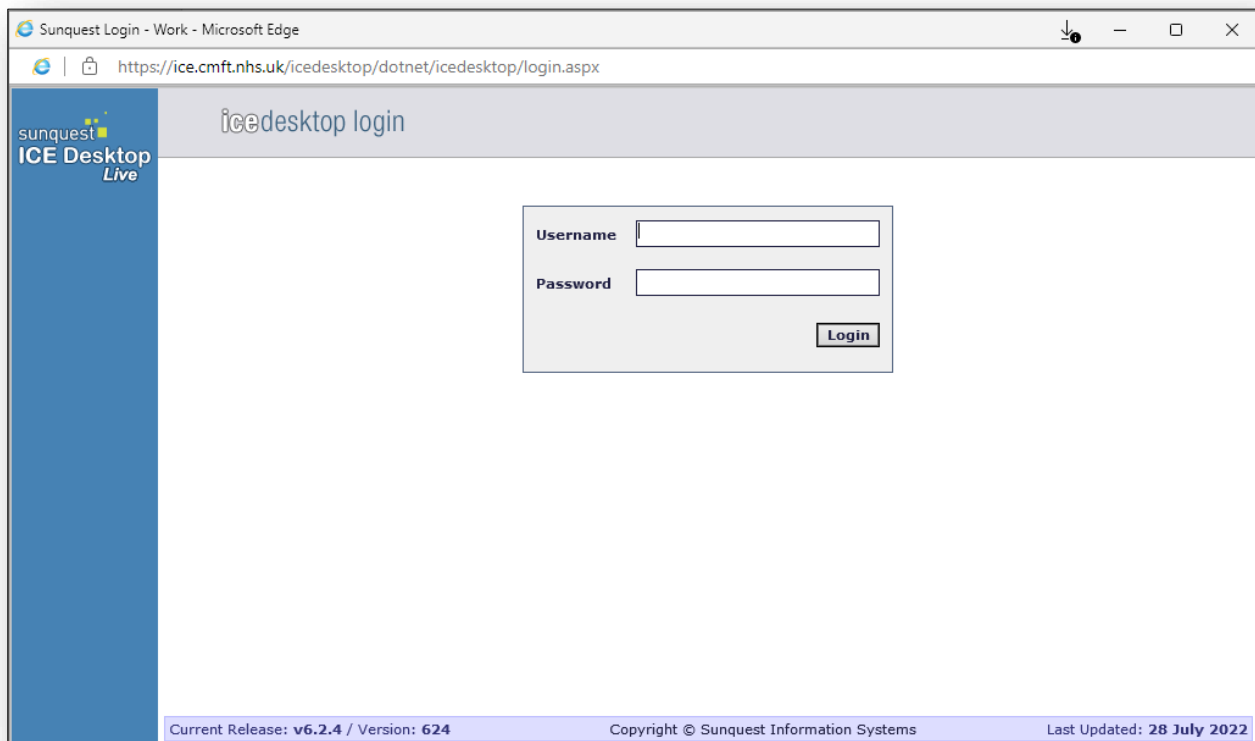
Sunquest Login - Work - Microsoft Edge

https://ice.cmft.nhs.uk/icedesktop/dotnet/icedesktop/login.aspx

sunquest
ICE Desktop
Live

icedesktop login

Username

Password

Login

Current Release: v6.2.4 / Version: 624

Copyright © Sunquest Information Systems

Last Updated: 28 July 2022